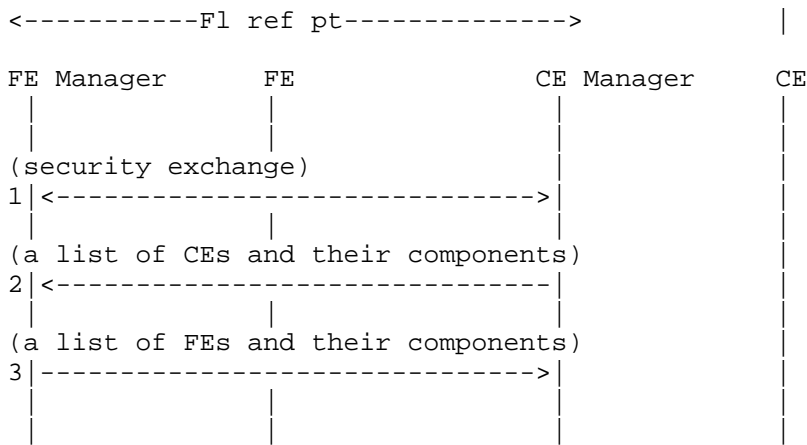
<-----------Fl ref pt--------------->   |

FE Manager      FE               CE Manager     CE
  |             |                    |           |
  |             |                    |           |
(security exchange)                  |           |
1|<--------------------------------->|           |
  |             |                    |           |
(a list of CEs and their components)             |
2|<----------------------------------|           |
  |             |                    |           |
(a list of FEs and their components)             |
3|---------------------------------->|           |
  |             |                    |           |
  |             |                    |           |